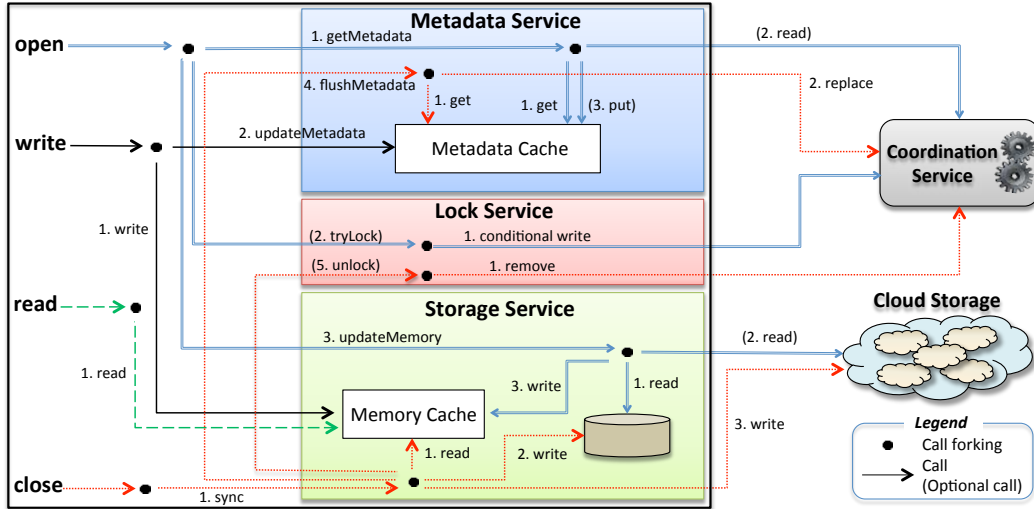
Metadata Service

open

1. getMetadata

(2. read)

4. flushMetadata

1. get

2. replace

1. get

(3. put)

write

2. updateMetadata

Metadata Cache

Coordination Service

Lock Service

1. write

(2. tryLock)

1. conditional write

(5. unlock)

1. remove

read

Storage Service

Cloud Storage

3. updateMemory

(2. read)

1. read

3. write

1. read

Memory Cache

3. write

1. read

2. write

close

1. sync

Legend

Call forking

Call

(Optional call)